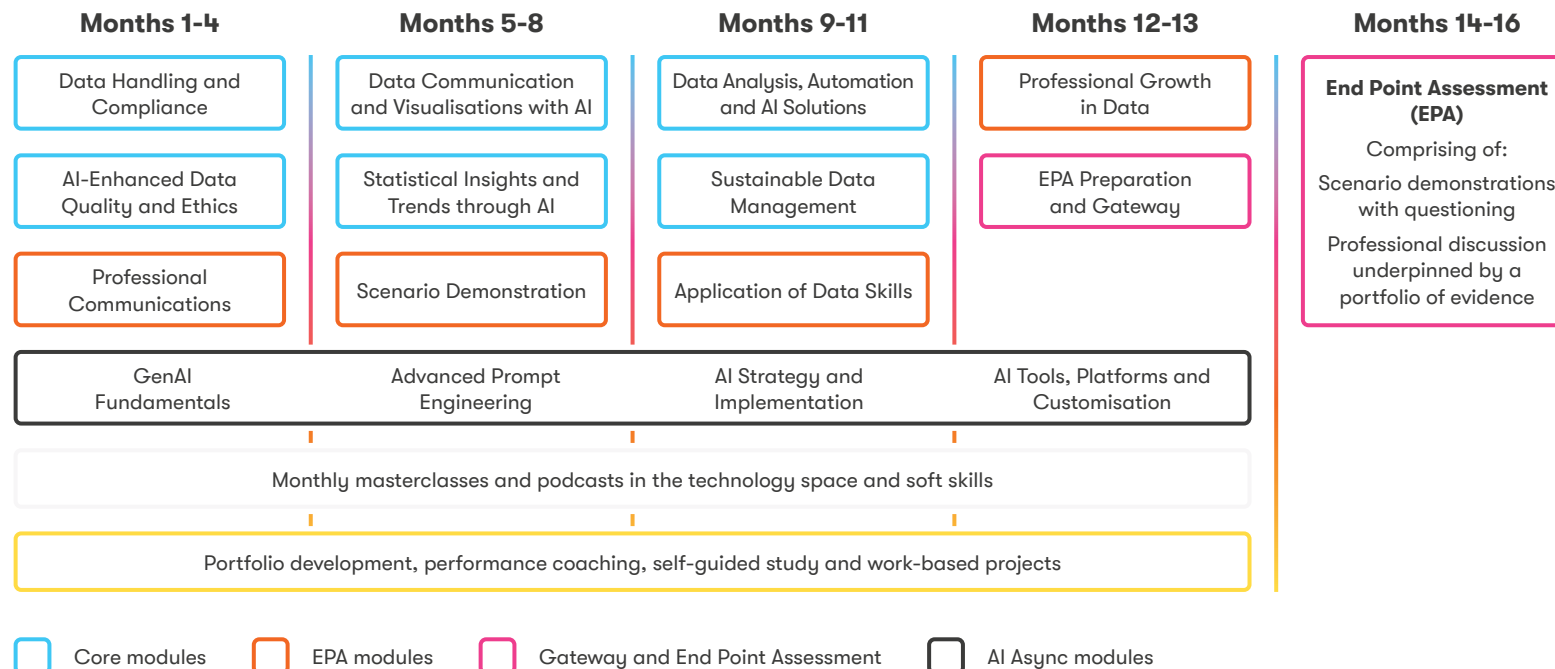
Months 1-4

Data Handling and Compliance

AI-Enhanced Data Quality and Ethics

Professional Communications

Months 5-8

Data Communication and Visualisations with AI

Statistical Insights and Trends through AI

Scenario Demonstration

Months 9-11

Data Analysis, Automation and AI Solutions

Sustainable Data Management

Application of Data Skills

Months 12-13

Professional Growth in Data

EPA Preparation and Gateway

Months 14-16

End Point Assessment (EPA)

Comprising of:

Scenario demonstrations with questioning

Professional discussion underpinned by a portfolio of evidence

GenAI Fundamentals

Advanced Prompt Engineering

AI Strategy and Implementation

AI Tools, Platforms and Customisation

Monthly masterclasses and podcasts in the technology space and soft skills

Portfolio development, performance coaching, self-guided study and work-based projects

Core modules

EPA modules

Gateway and End Point Assessment

AI Async modules